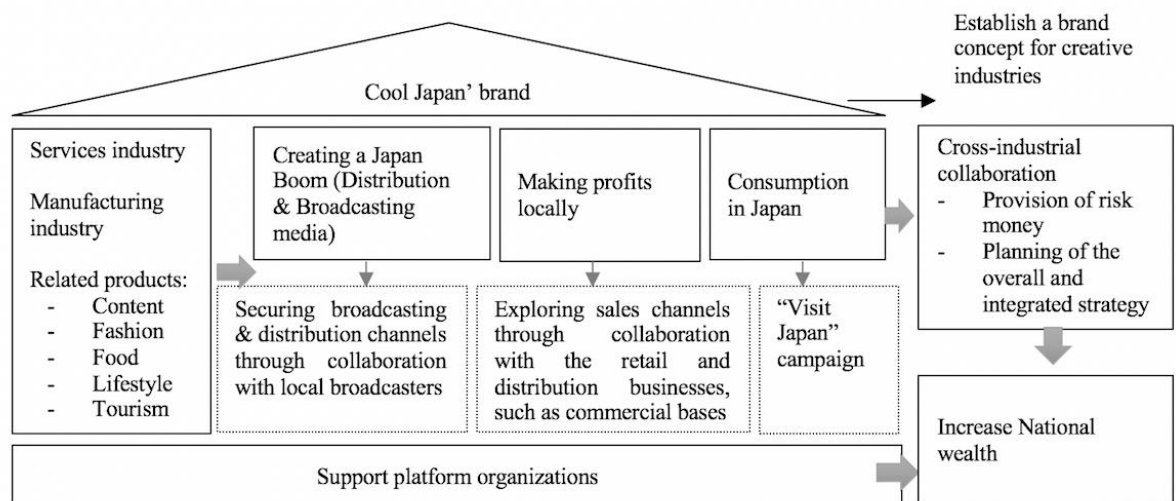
Establish a brand concept for creative industries

Cool Japan' brand

Services industry

Manufacturing industry

Related products:
- Content
- Fashion
- Food
- Lifestyle
- Tourism

Creating a Japan Boom (Distribution & Broadcasting media)

Making profits locally

Consumption in Japan

Securing broadcasting & distribution channels through collaboration with local broadcasters

Exploring sales channels through collaboration with the retail and distribution businesses, such as commercial bases

"Visit Japan" campaign

Cross-industrial collaboration
- Provision of risk money
- Planning of the overall and integrated strategy

Increase National wealth

Support platform organizations